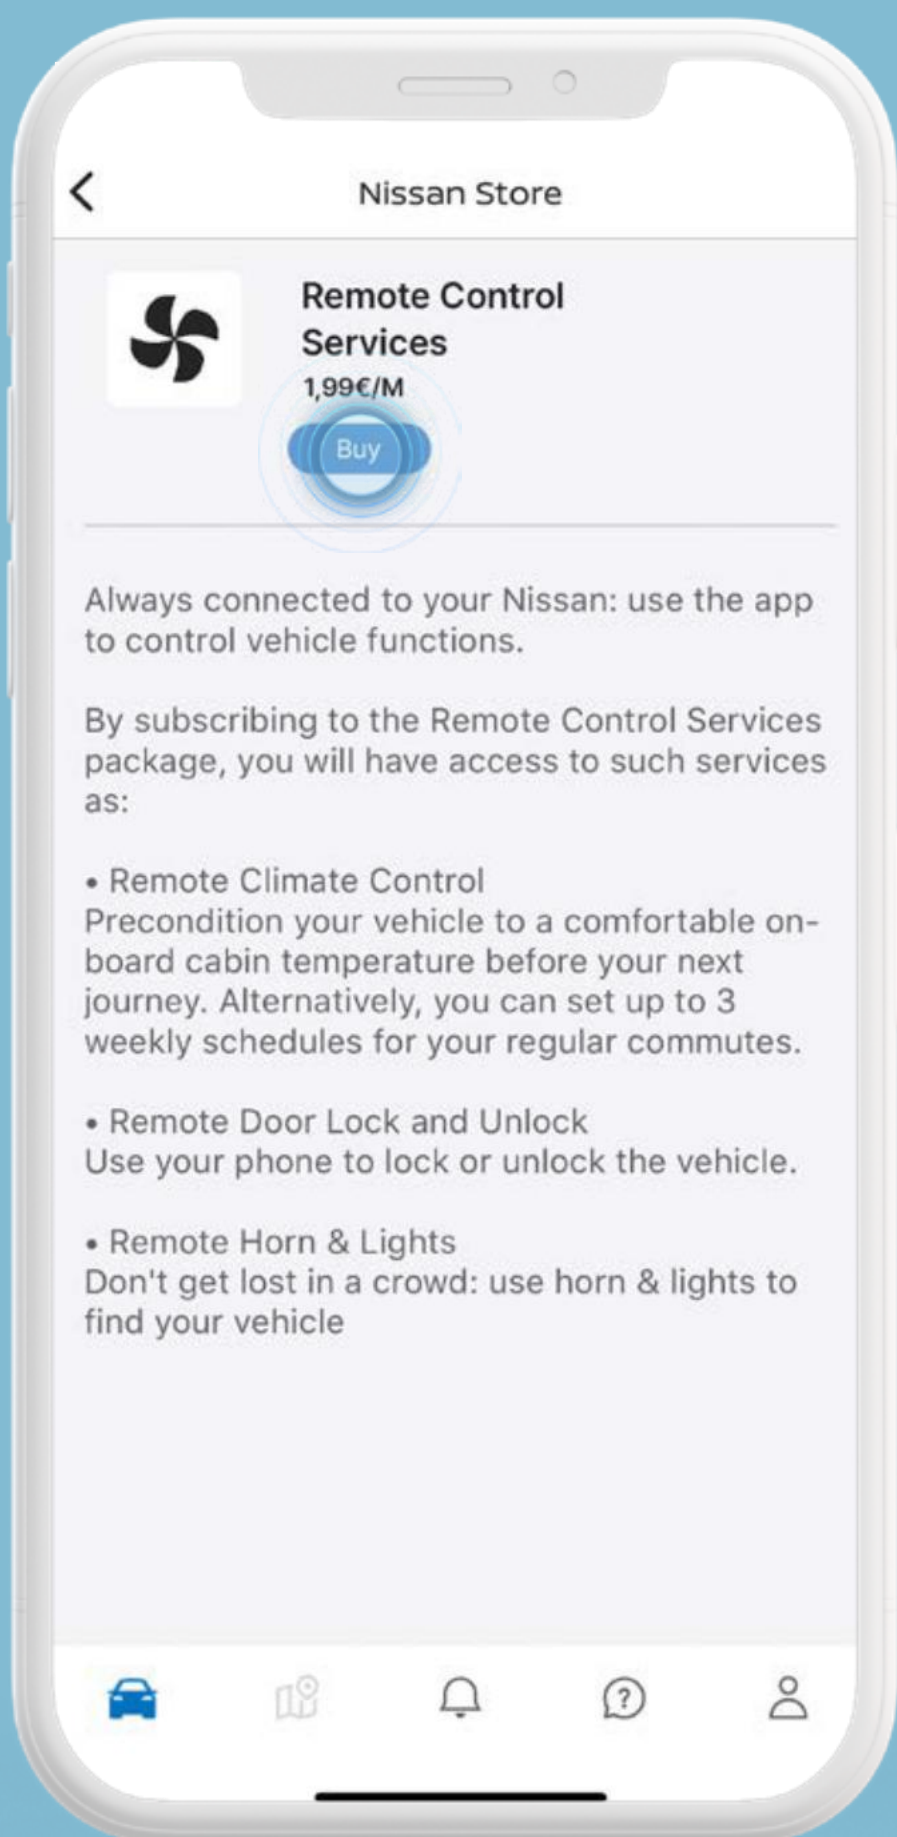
Nissan Store

Remote Control Services

1,99€/M

Buy

Always connected to your Nissan: use the app to control vehicle functions.

By subscribing to the Remote Control Services package, you will have access to such services as:

• Remote Climate Control
Precondition your vehicle to a comfortable on-board cabin temperature before your next journey. Alternatively, you can set up to 3 weekly schedules for your regular commutes.

• Remote Door Lock and Unlock
Use your phone to lock or unlock the vehicle.

• Remote Horn & Lights
Don't get lost in a crowd: use horn & lights to find your vehicle